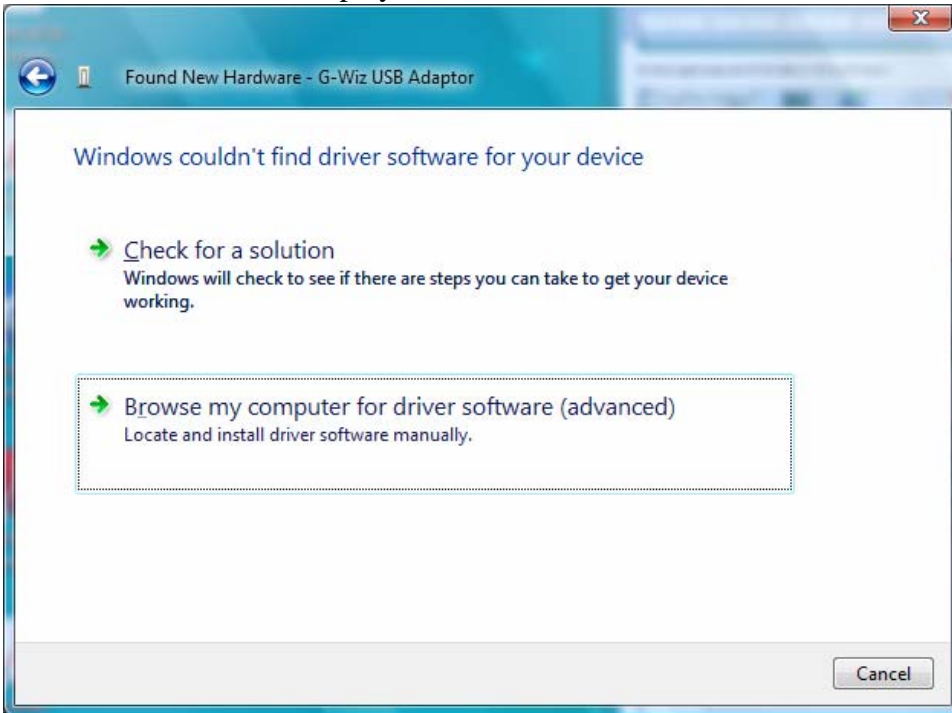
Found New Hardware - G-Wiz USB Adaptor

Windows couldn't find driver software for your device

Check for a solution
Windows will check to see if there are steps you can take to get your device working.

Browse my computer for driver software (advanced)
Locate and install driver software manually.

Cancel